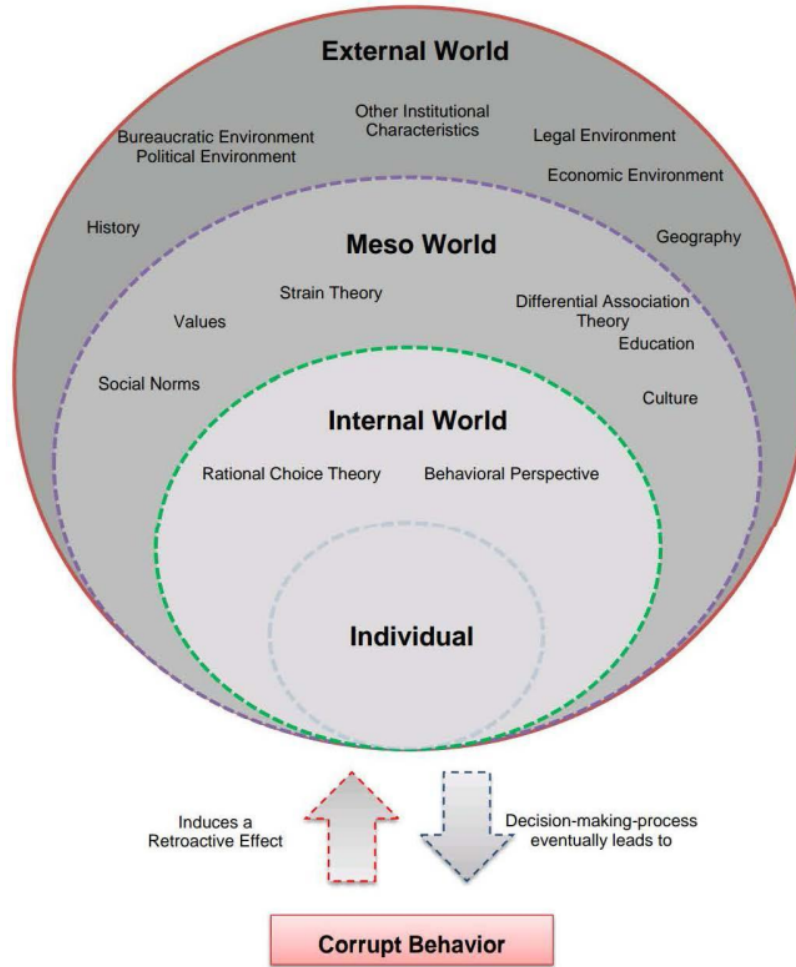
External World

Other Institutional Characteristics

Bureaucratic Environment
Political Environment

Legal Environment

Economic Environment

History

Geography

Meso World

Strain Theory

Differential Association Theory

Values

Education

Social Norms

Culture

Internal World

Rational Choice Theory

Behavioral Perspective

Individual

Induces a Retroactive Effect

Decision-making-process eventually leads to

Corrupt Behavior